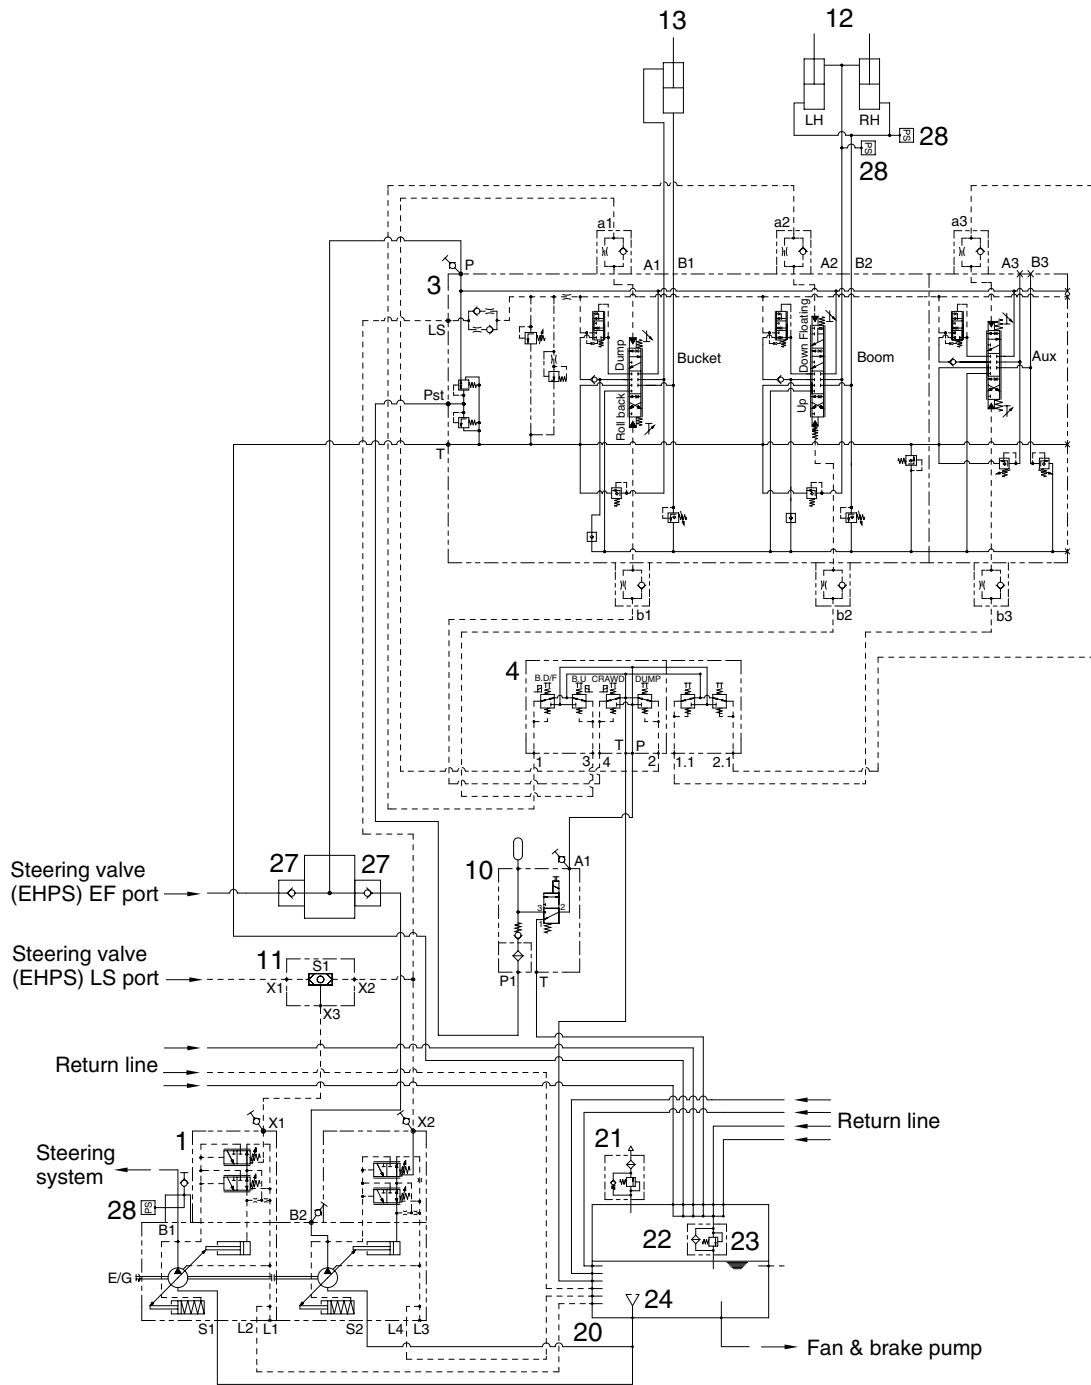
13
12
LH
RH
PS 28
PS
28
a1
a2
a3
P
A1
B1
A2
B2
A3
B3
3
LS
Dump
Bucket
Down Floating
Boom
Aux
Pst
Roll back
Up
T
b1
b2
b3
4
B.D/F
B.U
CRAWD
DUMP
1
3
4
T
P
2
1.1
2.1
Steering valve (EHPS) EF port
27
27
10
A1
3
2
1
P1
T
Steering valve (EHPS) LS port
11
S1
X1
X2
X3
Return line
X1
X2
Return line
Steering system
1
21
28
PS
B1
B2
22
23
E/G
24
S1
L2
L1
S2
L4
L3
20
Fan & brake pump